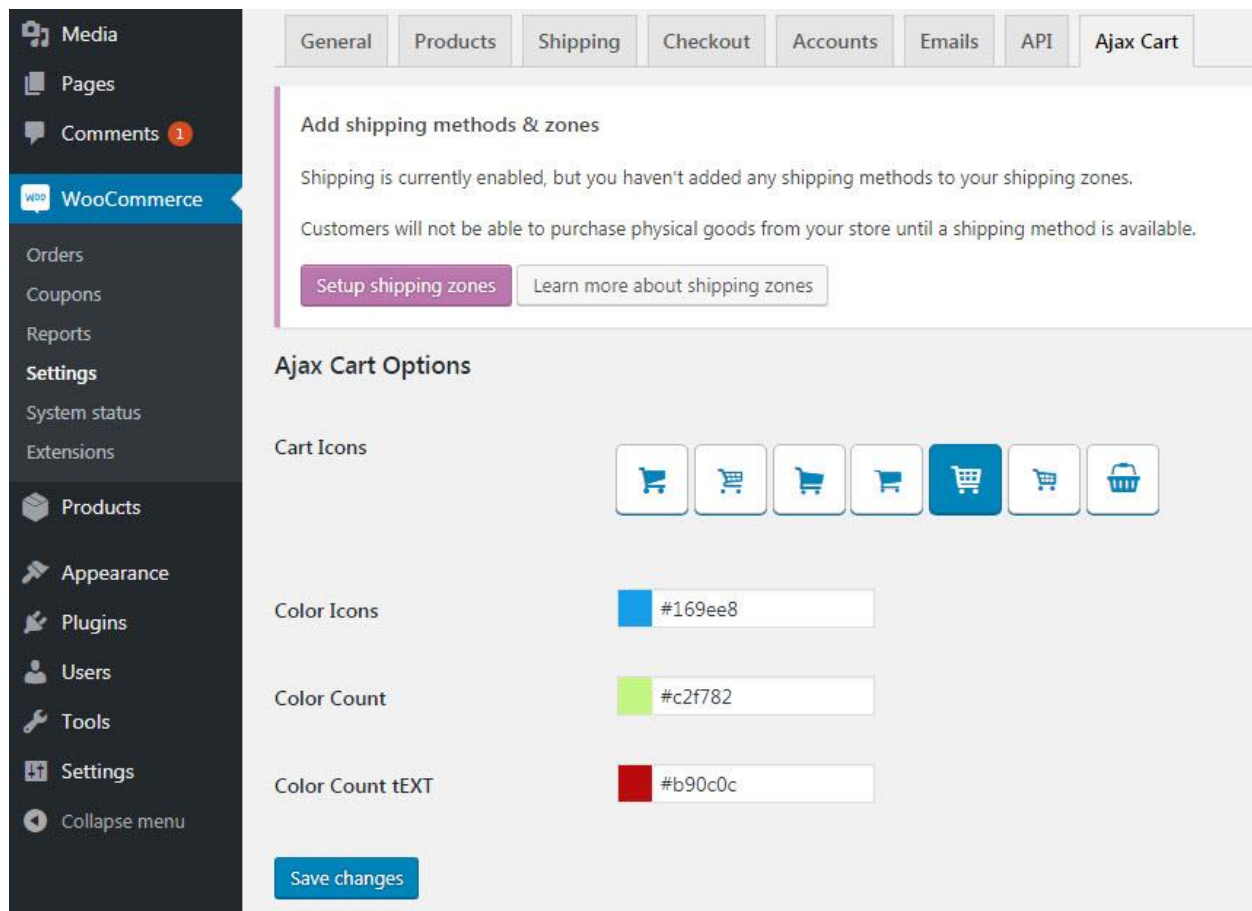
Media
Pages
Comments 1
WOO WooCommerce
Orders
Coupons
Reports
Settings
System status
Extensions
Products
Appearance
Plugins
Users
Tools
Settings
Collapse menu

General | Products | Shipping | Checkout | Accounts | Emails | API | Ajax Cart

Add shipping methods & zones

Shipping is currently enabled, but you haven't added any shipping methods to your shipping zones.

Customers will not be able to purchase physical goods from your store until a shipping method is available.

Setup shipping zones | Learn more about shipping zones

Ajax Cart Options

Cart Icons

Color Icons #169ee8

Color Count #c2f782

Color Count tEXT #b90c0c

Save changes